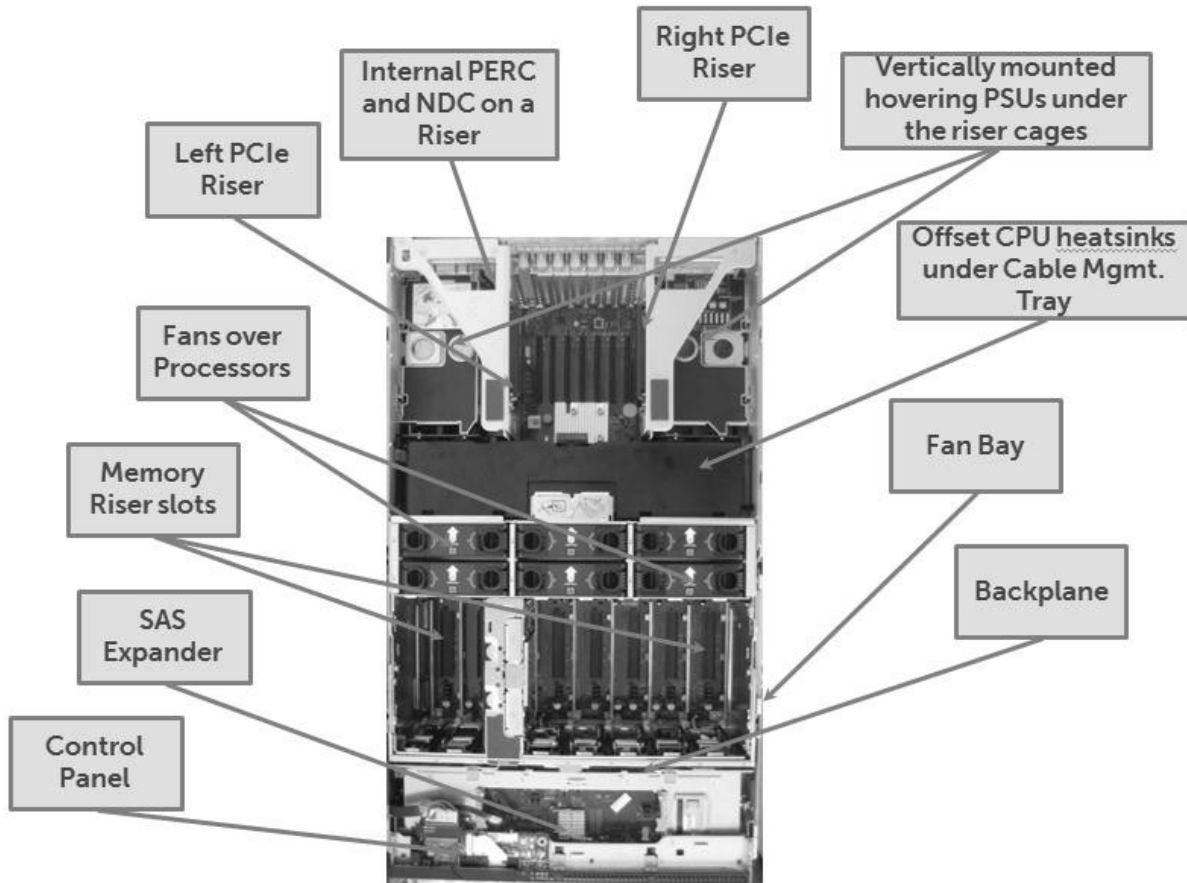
Right PCIe Riser

Internal PERC and NDC on a Riser

Vertically mounted hovering PSUs under the riser cages

Left PCIe Riser

Offset CPU heatsinks under Cable Mgmt. Tray

Fans over Processors

Fan Bay

Memory Riser slots

Backplane

SAS Expander

Control Panel